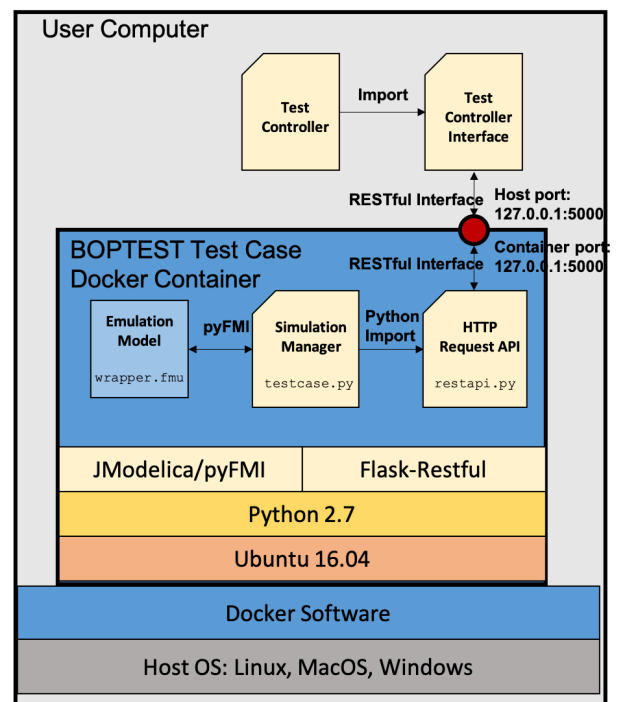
User Computer

Test Controller

Import

Test Controller Interface

RESTful Interface

Host port: 127.0.0.1:5000

BOPTEST Test Case Docker Container

RESTful Interface

Container port: 127.0.0.1:5000

Emulation Model
wrapper.fmu

pyFMI

Simulation Manager
testcase.py

Python Import

HTTP Request API
restapi.py

JModelica/pyFMI

Flask-Restful

Python 2.7

Ubuntu 16.04

Docker Software

Host OS: Linux, MacOS, Windows